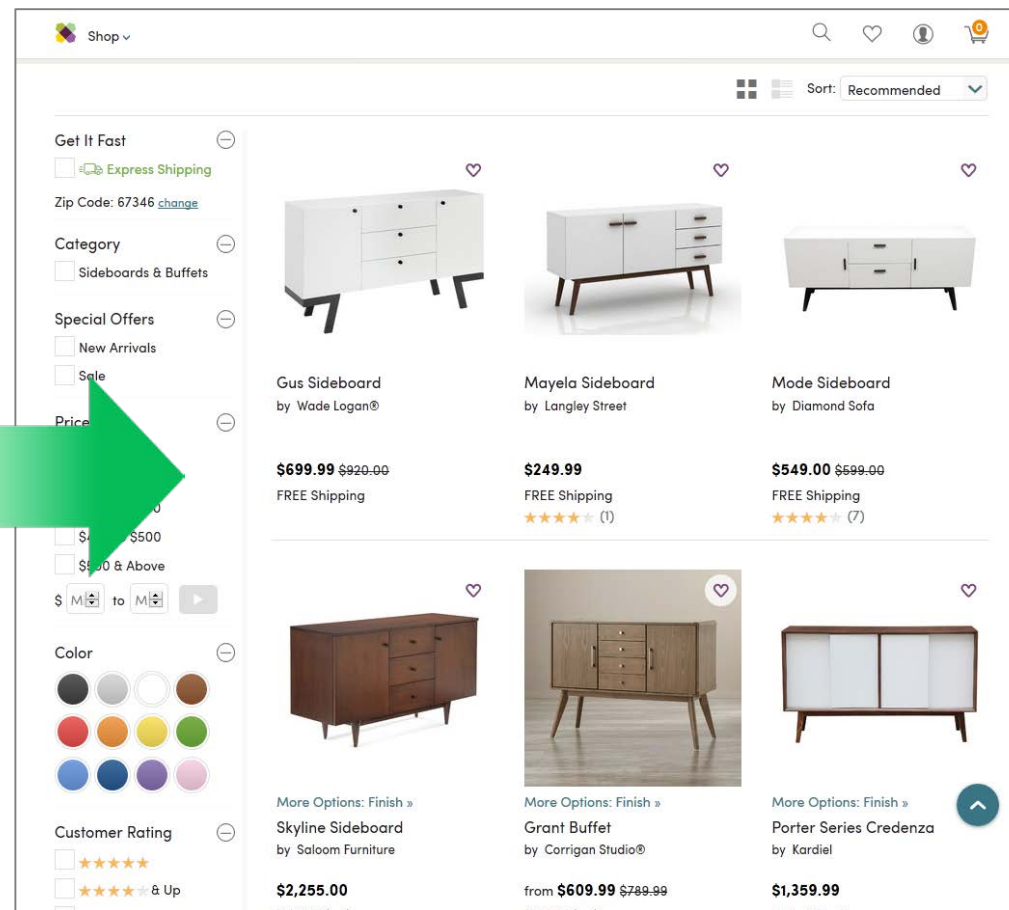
Shop

0

Sort: Recommended

Get It Fast

Express Shipping

Zip Code: 67346 change

Category

Sideboards & Buffets

Special Offers

New Arrivals

Sale

Price

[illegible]0

$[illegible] $500

$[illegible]0 & Above

$ M to M

Color

Customer Rating

★★★★★

★★★★ & Up

Gus Sideboard
by Wade Logan®

$699.99 $920.00
FREE Shipping

Mayela Sideboard
by Langley Street

$249.99
FREE Shipping
(1)

Mode Sideboard
by Diamond Sofa

$549.00 $599.00
FREE Shipping
(7)

More Options: Finish »
Skyline Sideboard
by Saloom Furniture

$2,255.00

More Options: Finish »
Grant Buffet
by Corrigan Studio®

from $609.99 $789.99

More Options: Finish »
Porter Series Credenza
by Kardiel

$1,359.99